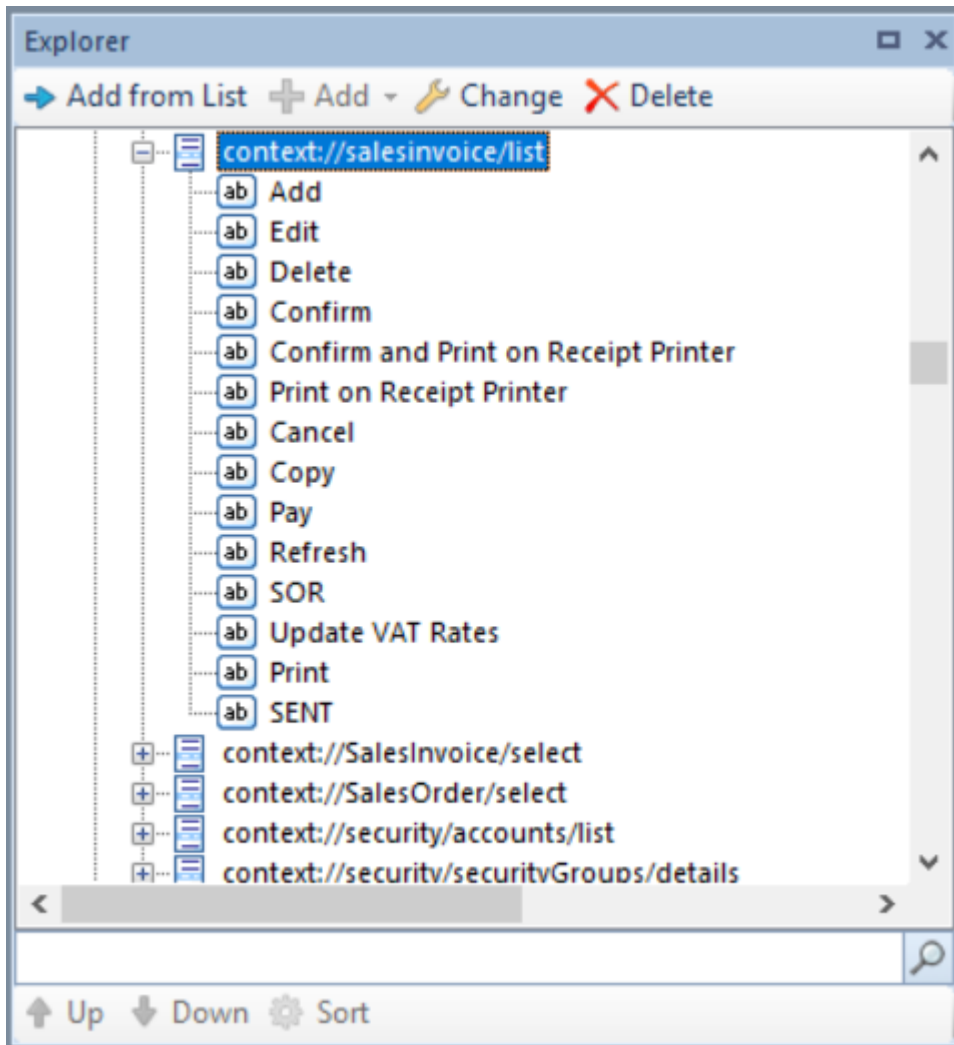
Explorer

Add from List Add Change Delete

context://salesinvoice/list
ab Add
ab Edit
ab Delete
ab Confirm
ab Confirm and Print on Receipt Printer
ab Print on Receipt Printer
ab Cancel
ab Copy
ab Pay
ab Refresh
ab SOR
ab Update VAT Rates
ab Print
ab SENT
context://SalesInvoice/select
context://SalesOrder/select
context://security/accounts/list
context://security/securityGroups/details

Up Down Sort